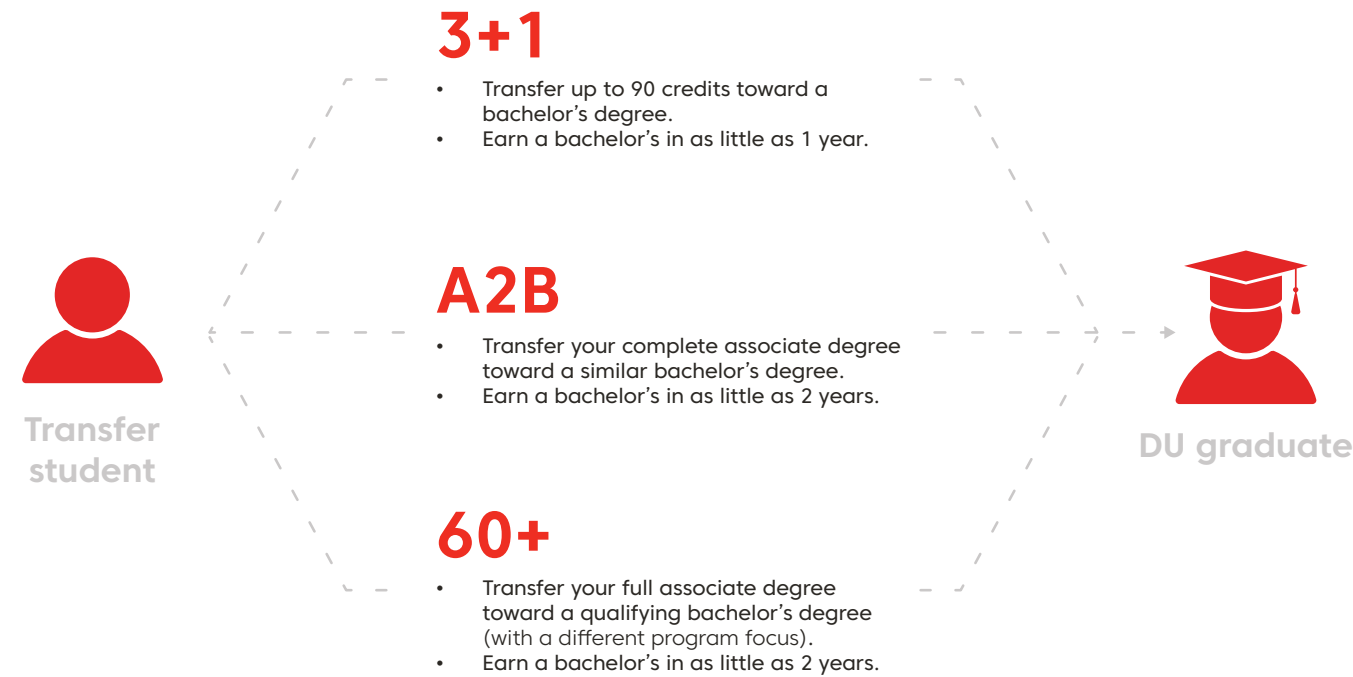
Transfer student

3+1

- Transfer up to 90 credits toward a bachelor's degree.
- Earn a bachelor's in as little as 1 year.

A2B

- Transfer your complete associate degree toward a similar bachelor's degree.
- Earn a bachelor's in as little as 2 years.

60+

- Transfer your full associate degree toward a qualifying bachelor's degree (with a different program focus).
- Earn a bachelor's in as little as 2 years.

DU graduate